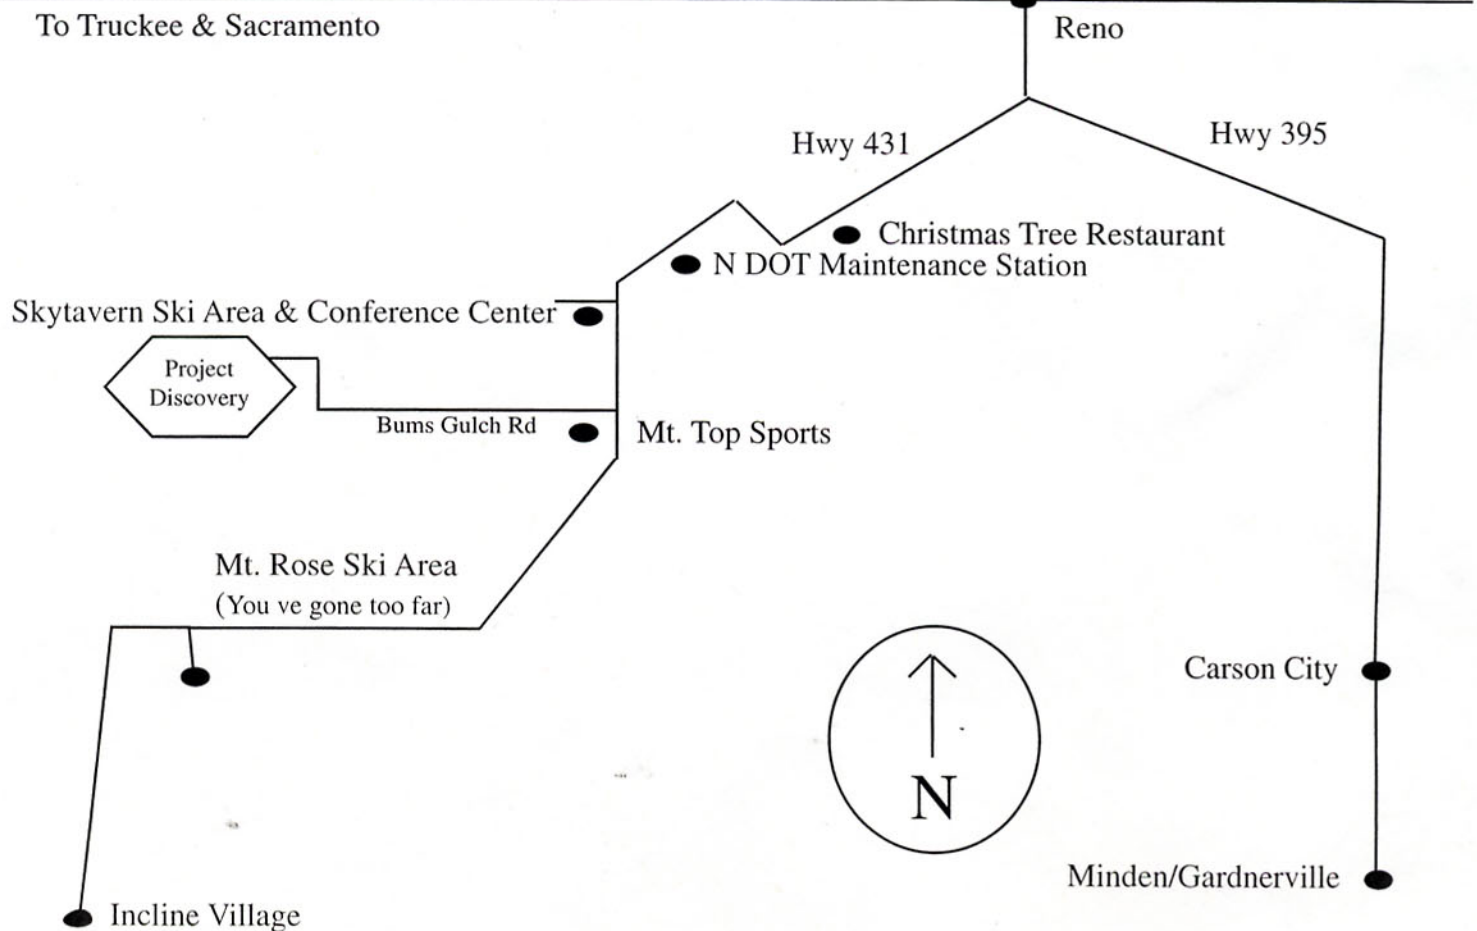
To Truckee & Sacramento

Reno

Hwy 431

Hwy 395

Christmas Tree Restaurant

N DOT Maintenance Station

Skytavern Ski Area & Conference Center

Project Discovery

Bums Gulch Rd

Mt. Top Sports

Mt. Rose Ski Area
(You ve gone too far)

Carson City

N

Minden/Gardnerville

Incline Village